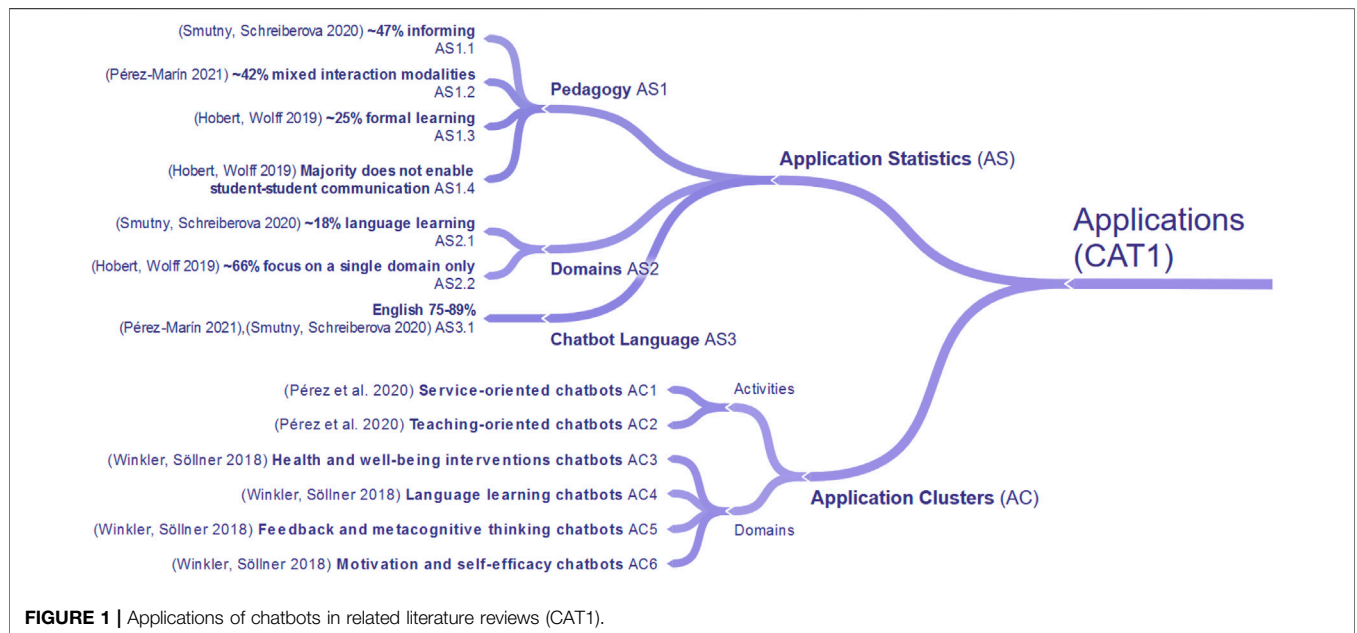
(Smutny, Schreiberova 2020) ~47% informing AS1.1

(Pérez-Marín 2021) ~42% mixed interaction modalities AS1.2

(Hobert, Wolff 2019) ~25% formal learning AS1.3

(Hobert, Wolff 2019) Majority does not enable student-student communication AS1.4

Pedagogy AS1

(Smutny, Schreiberova 2020) ~18% language learning AS2.1

(Hobert, Wolff 2019) ~66% focus on a single domain only AS2.2

Domains AS2

English 75-89% (Pérez-Marín 2021),(Smutny, Schreiberova 2020) AS3.1

Chatbot Language AS3

Application Statistics (AS)

Applications (CAT1)

(Pérez et al. 2020) Service-oriented chatbots AC1

(Pérez et al. 2020) Teaching-oriented chatbots AC2

Activities

(Winkler, Söllner 2018) Health and well-being interventions chatbots AC3

(Winkler, Söllner 2018) Language learning chatbots AC4

(Winkler, Söllner 2018) Feedback and metacognitive thinking chatbots AC5

(Winkler, Söllner 2018) Motivation and self-efficacy chatbots AC6

Domains

Application Clusters (AC)

FIGURE 1 | Applications of chatbots in related literature reviews (CAT1).